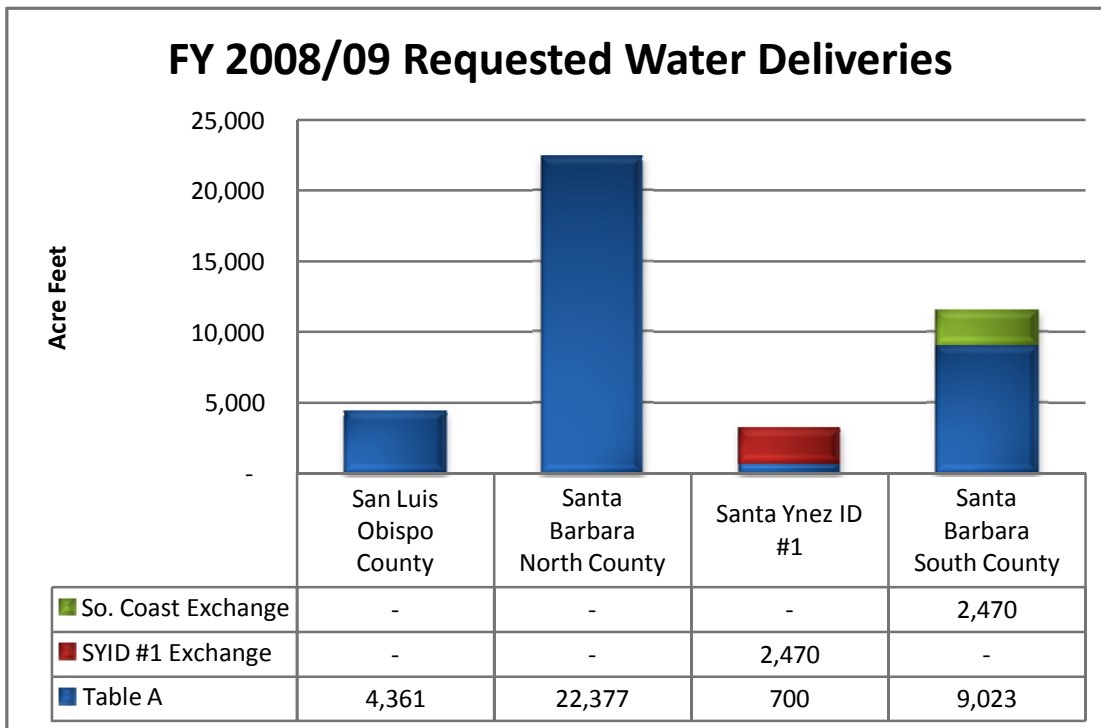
FY 2008/09 Requested Water Deliveries

Acre Feet

25,000
20,000
15,000
10,000
5,000
-

| | San Luis Obispo County | Santa Barbara North County | Santa Ynez ID #1 | Santa Barbara South County |
|---|---|---|---|---|
| So. Coast Exchange | - | - | - | 2,470 |
| SYID #1 Exchange | - | - | 2,470 | - |
| Table A | 4,361 | 22,377 | 700 | 9,023 |